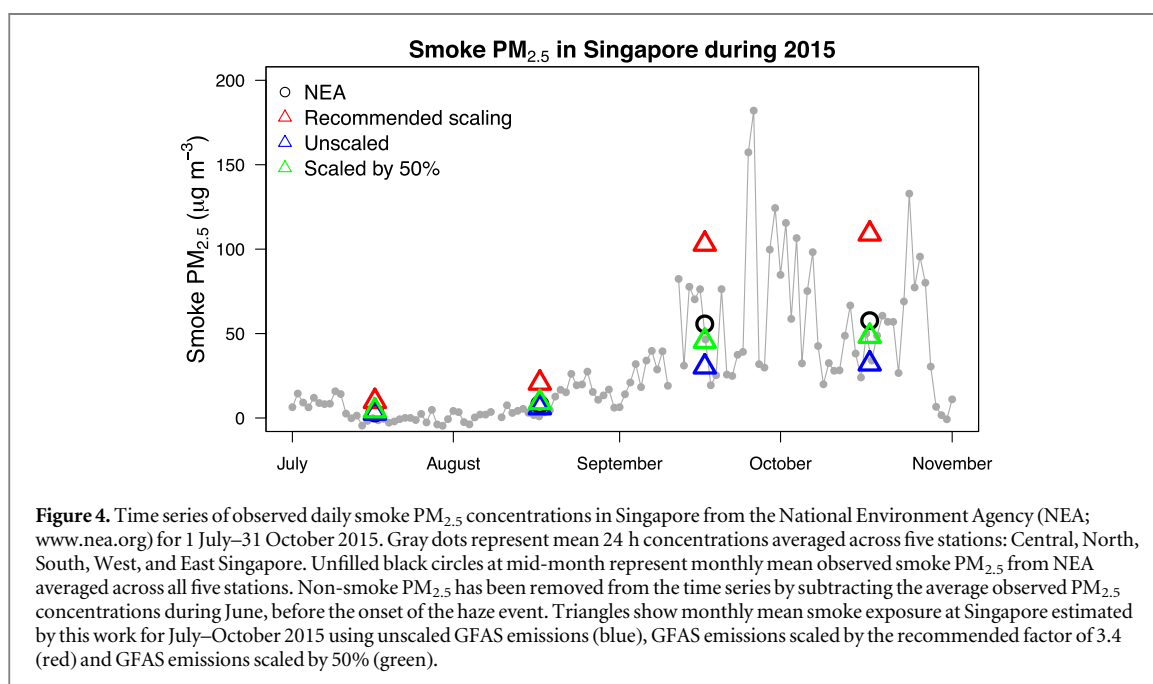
Smoke $PM_{2.5}$ in Singapore during 2015

NEA
Recommended scaling
Unscaled
Scaled by 50%

Smoke $PM_{2.5}$ ($\mu g\ m^{-3}$)

200
150
100
50
0

July
August
September
October
November

**Figure 4.** Time series of observed daily smoke $PM_{2.5}$ concentrations in Singapore from the National Environment Agency (NEA; www.nea.org) for 1 July–31 October 2015. Gray dots represent mean 24 h concentrations averaged across five stations: Central, North, South, West, and East Singapore. Unfilled black circles at mid-month represent monthly mean observed smoke $PM_{2.5}$ from NEA averaged across all five stations. Non-smoke $PM_{2.5}$ has been removed from the time series by subtracting the average observed $PM_{2.5}$ concentrations during June, before the onset of the haze event. Triangles show monthly mean smoke exposure at Singapore estimated by this work for July–October 2015 using unscaled GFAS emissions (blue), GFAS emissions scaled by the recommended factor of 3.4 (red) and GFAS emissions scaled by 50% (green).